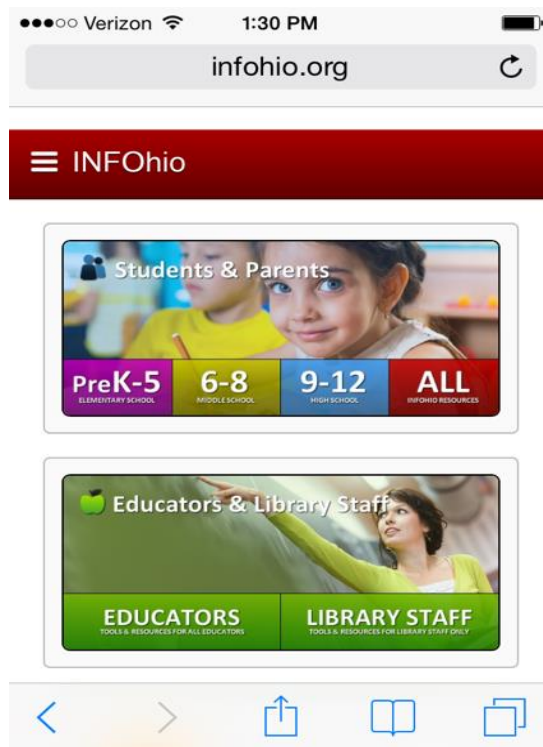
●●●○○ Verizon 1:30 PM

infohio.org

INFOhio

Students & Parents

PreK-5
ELEMENTARY SCHOOL

6-8
MIDDLE SCHOOL

9-12
HIGH SCHOOL

ALL
INFOHIO RESOURCES

Educators & Library Staff

EDUCATORS
TOOLS & RESOURCES FOR ALL EDUCATORS

LIBRARY STAFF
TOOLS & RESOURCES FOR LIBRARY STAFF ONLY